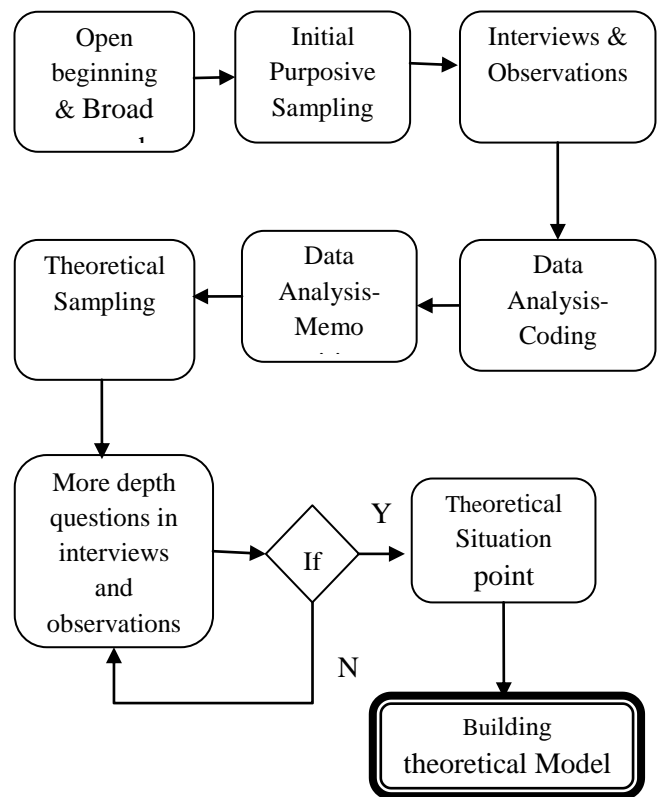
Open beginning & Broad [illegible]

Initial Purposive Sampling

Interviews & Observations

Data Analysis-Coding

Data Analysis-Memo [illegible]

Theoretical Sampling

More depth questions in interviews and observations

If

Y

N

Theoretical Situation point

Building theoretical Model